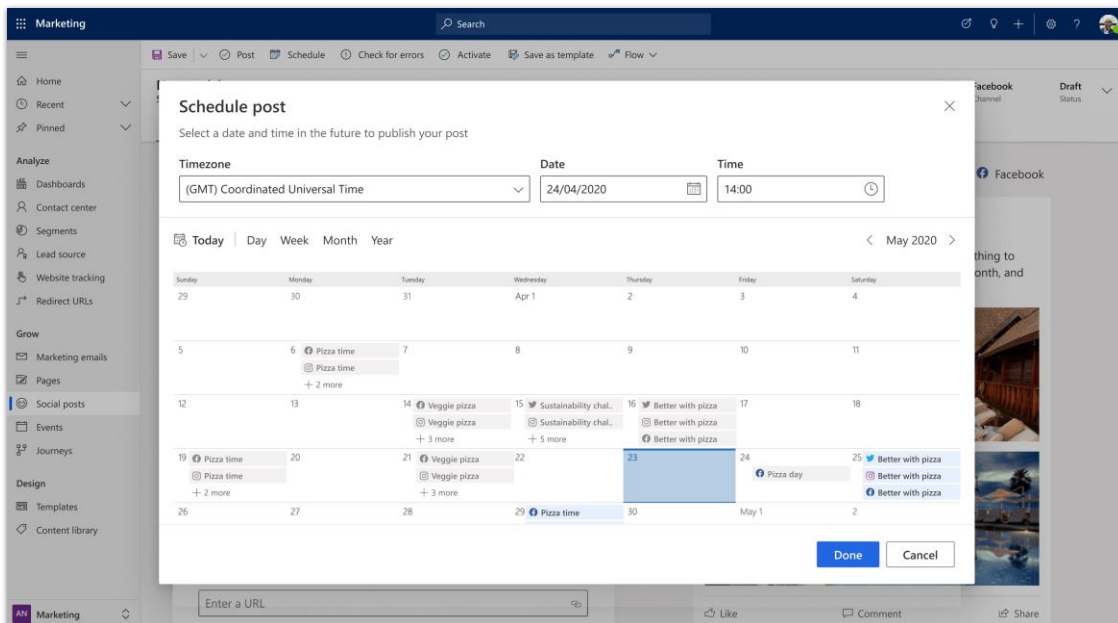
Marketing

Search

Save | Post | Schedule | Check for errors | Activate | Save as template | Flow

Home
Recent
Pinned

Analyze
Dashboards
Contact center
Segments
Lead source
Website tracking
Redirect URLs

Grow
Marketing emails
Pages
Social posts
Events
Journeys

Design
Templates
Content library

AN Marketing

acebook
hannel

Draft
Status

Facebook

thing to
onth, and

Enter a URL

Like
Comment
Share

Schedule post

Select a date and time in the future to publish your post

Timezone
(GMT) Coordinated Universal Time

Date
24/04/2020

Time
14:00

Today | Day Week Month Year

May 2020

| Sunday | Monday | Tuesday | Wednesday | Thursday | Friday | Saturday |
|---|---|---|---|---|---|---|
| 29 | 30 | 31 | Apr 1 | 2 | 3 | 4 |
| 5 | 6 Pizza time, Pizza time, + 2 more | 7 | 8 | 9 | 10 | 11 |
| 12 | 13 | 14 Veggie pizza, Veggie pizza, + 3 more | 15 Sustainability chal.., Sustainability chal.., + 5 more | 16 Better with pizza, Better with pizza, Better with pizza | 17 | 18 |
| 19 Pizza time, Pizza time, + 2 more | 20 | 21 Veggie pizza, Veggie pizza, + 3 more | 22 | 23 | 24 Pizza day | 25 Better with pizza, Better with pizza, Better with pizza |
| 26 | 27 | 28 | 29 Pizza time | 30 | May 1 | 2 |

Done
Cancel